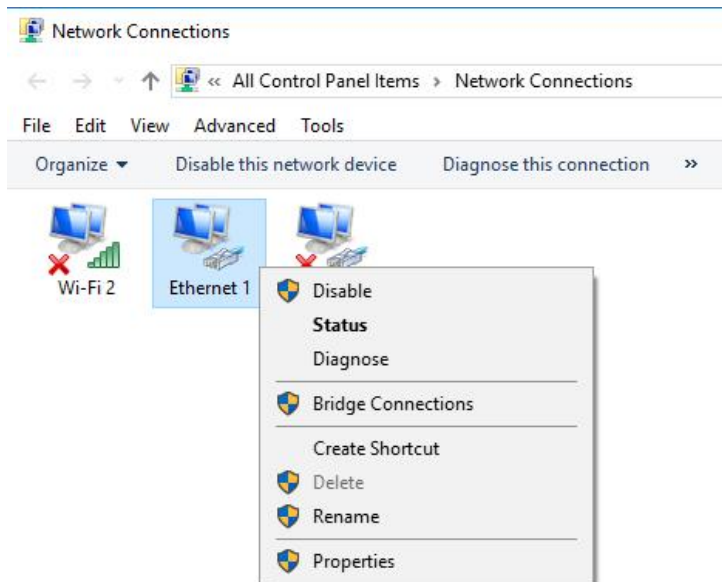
Network Connections

« All Control Panel Items › Network Connections

File Edit View Advanced Tools

Organize ▾ Disable this network device Diagnose this connection »

Wi-Fi 2

Ethernet 1

Disable
Status
Diagnose
Bridge Connections
Create Shortcut
Delete
Rename
Properties